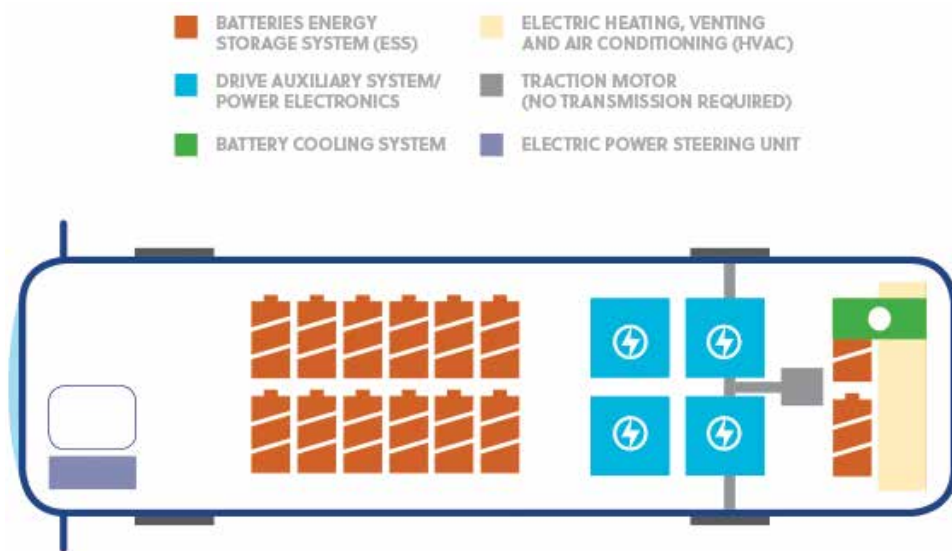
BATTERIES ENERGY STORAGE SYSTEM (ESS)

DRIVE AUXILIARY SYSTEM/ POWER ELECTRONICS

BATTERY COOLING SYSTEM

ELECTRIC HEATING, VENTING AND AIR CONDITIONING (HVAC)

TRACTION MOTOR (NO TRANSMISSION REQUIRED)

ELECTRIC POWER STEERING UNIT